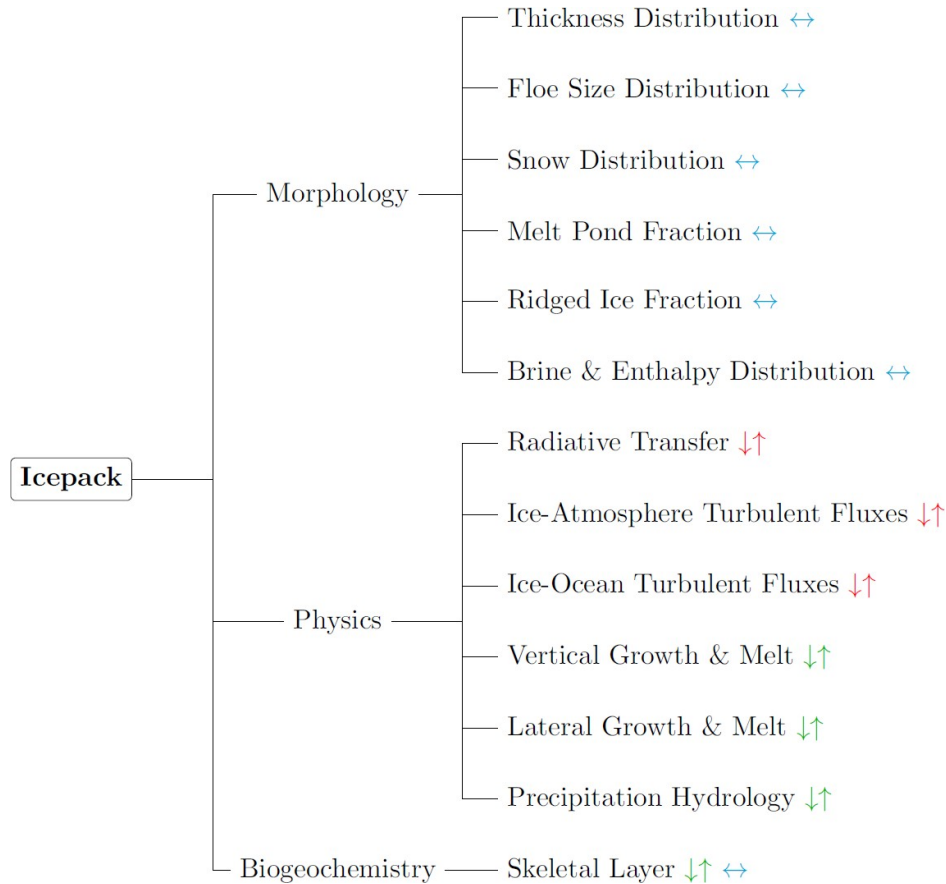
Icepack

Morphology

Thickness Distribution $\leftrightarrow$

Floe Size Distribution $\leftrightarrow$

Snow Distribution $\leftrightarrow$

Melt Pond Fraction $\leftrightarrow$

Ridged Ice Fraction $\leftrightarrow$

Brine & Enthalpy Distribution $\leftrightarrow$

Physics

Radiative Transfer $\downarrow\uparrow$

Ice-Atmosphere Turbulent Fluxes $\downarrow\uparrow$

Ice-Ocean Turbulent Fluxes $\downarrow\uparrow$

Vertical Growth & Melt $\downarrow\uparrow$

Lateral Growth & Melt $\downarrow\uparrow$

Precipitation Hydrology $\downarrow\uparrow$

Biogeochemistry

Skeletal Layer $\downarrow\uparrow$ $\leftrightarrow$